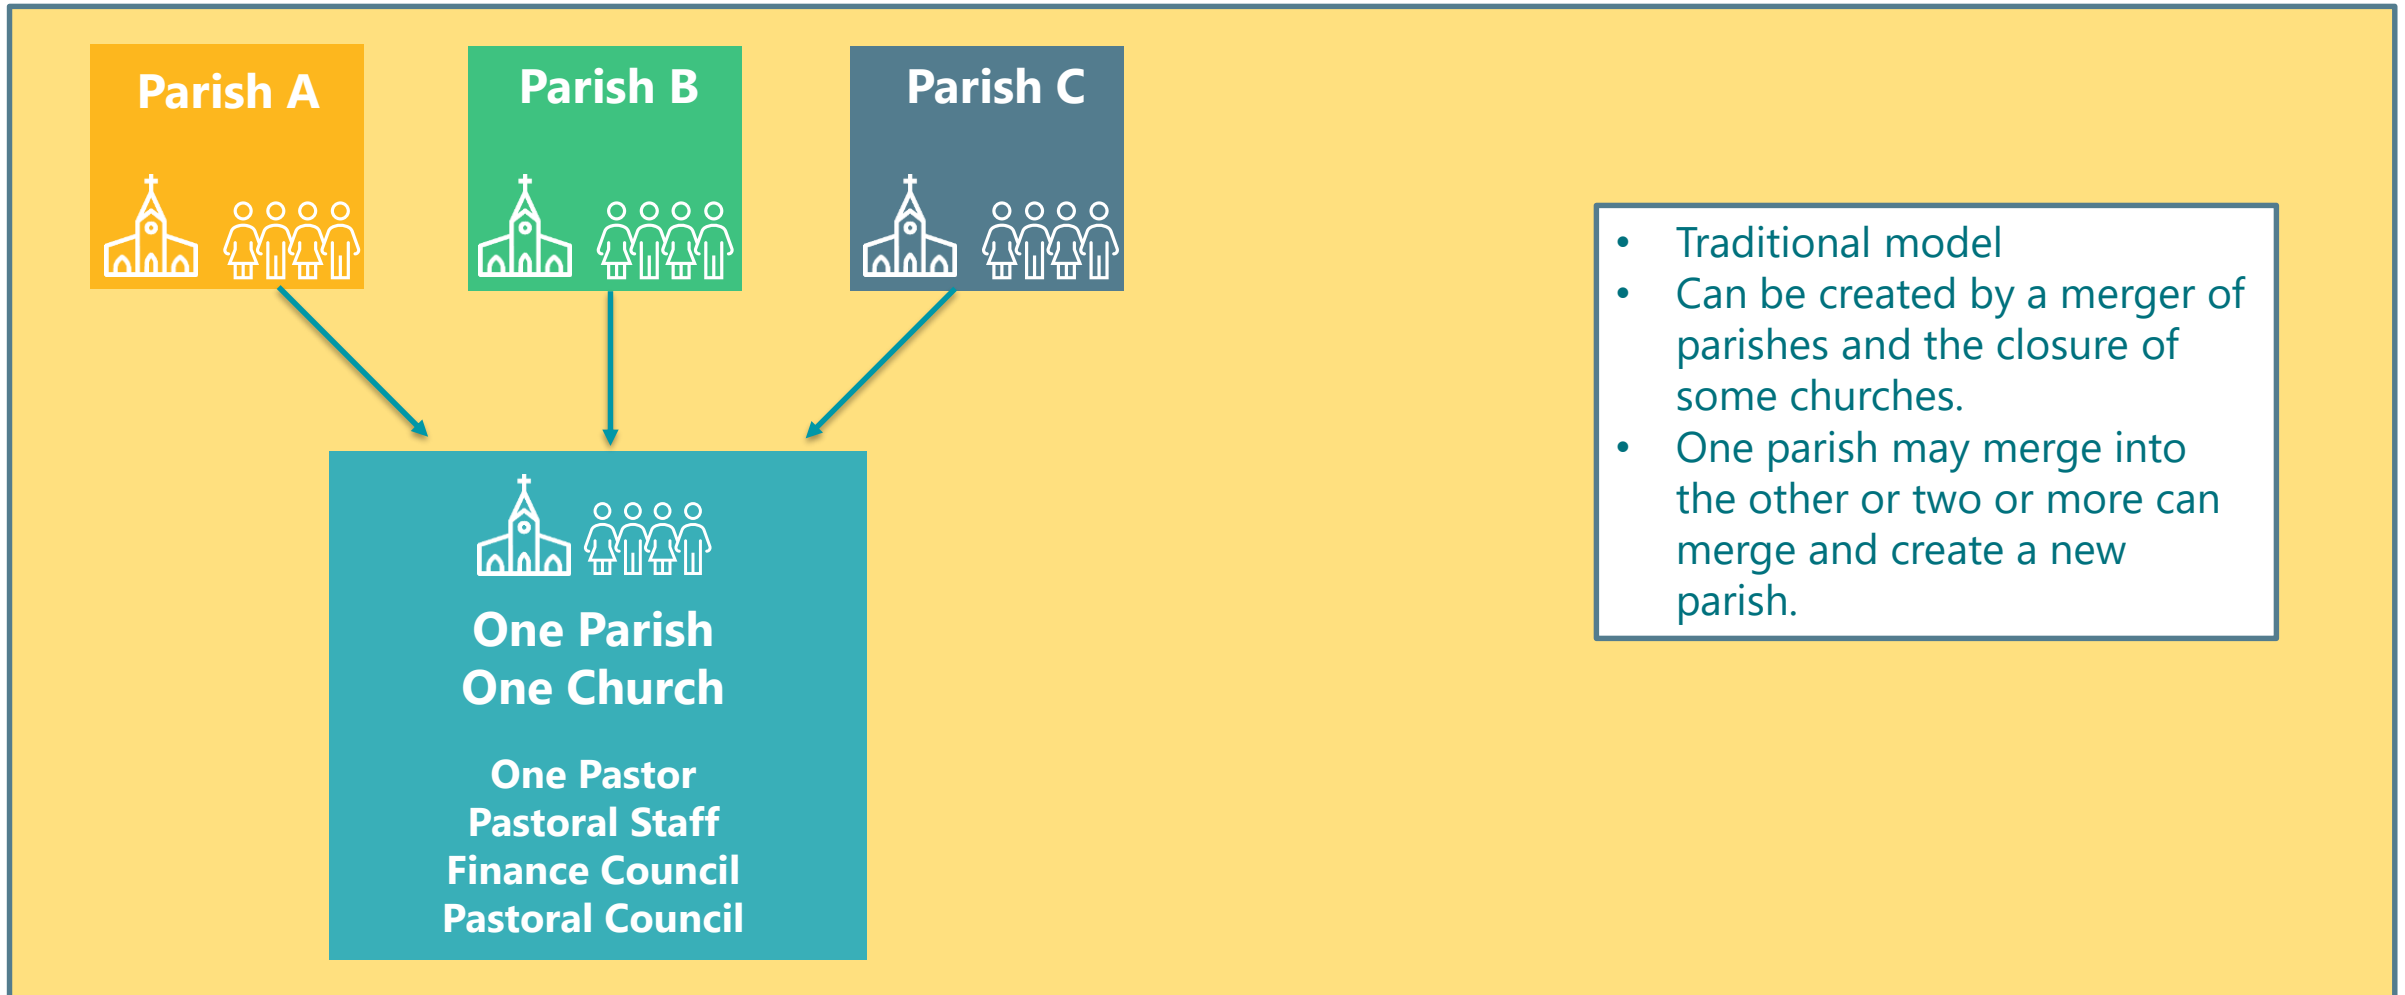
Parish A

Parish B

Parish C

One Parish
One Church

One Pastor
Pastoral Staff
Finance Council
Pastoral Council

- Traditional model
- Can be created by a merger of parishes and the closure of some churches.
- One parish may merge into the other or two or more can merge and create a new parish.